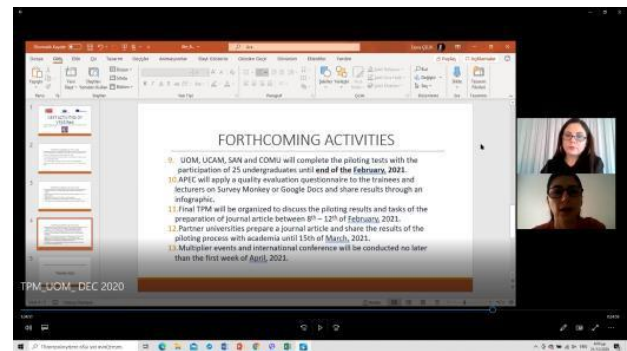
FORTHCOMING ACTIVITIES

9. UOM, UCAM, SAN and COMU will complete the piloting tests with the participation of 25 undergraduates until end of the February, 2021.

10. APEC will apply a quality evaluation questionnaire to the trainees and lecturers on Survey Monkey or Google Docs and share results through an infographic.

11. Final TPM will be organized to discuss the piloting results and tasks of the preparation of journal article between $8^{th}$ – $12^{th}$ of February, 2021.

12. Partner universities prepare a journal article and share the results of the piloting process with academia until 15th of March, 2021.

13. Multiplier events and international conference will be conducted no later than the first week of April, 2021.

TPM_UOM_DEC 2020